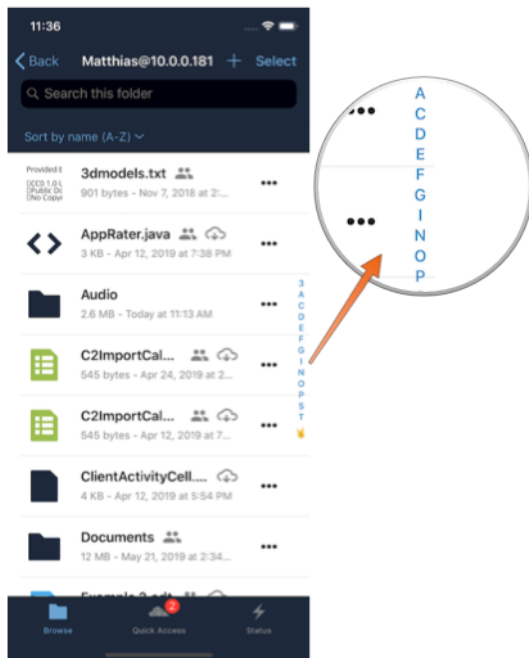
11:36

Back Matthias@10.0.0.181 + Select

Search this folder

Sort by name (A-Z)

3dmodels.txt
901 bytes - Nov 7, 2018 at 2:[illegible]

AppRater.java
3 KB - Apr 12, 2019 at 7:38 PM

Audio
2.6 MB - Today at 11:13 AM

C2ImportCal...
545 bytes - Apr 24, 2019 at 2:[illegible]

C2ImportCal...
545 bytes - Apr 12, 2019 at 2:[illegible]

ClientActivityCell....
4 KB - Apr 12, 2019 at 5:54 PM

Documents
12 MB - May 21, 2019 at 2:34...

3
A
C
D
E
F
G
I
N
O
P
S
T

A
C
D
E
F
G
I
N
O
P

Browse
2
Quick Access
Status